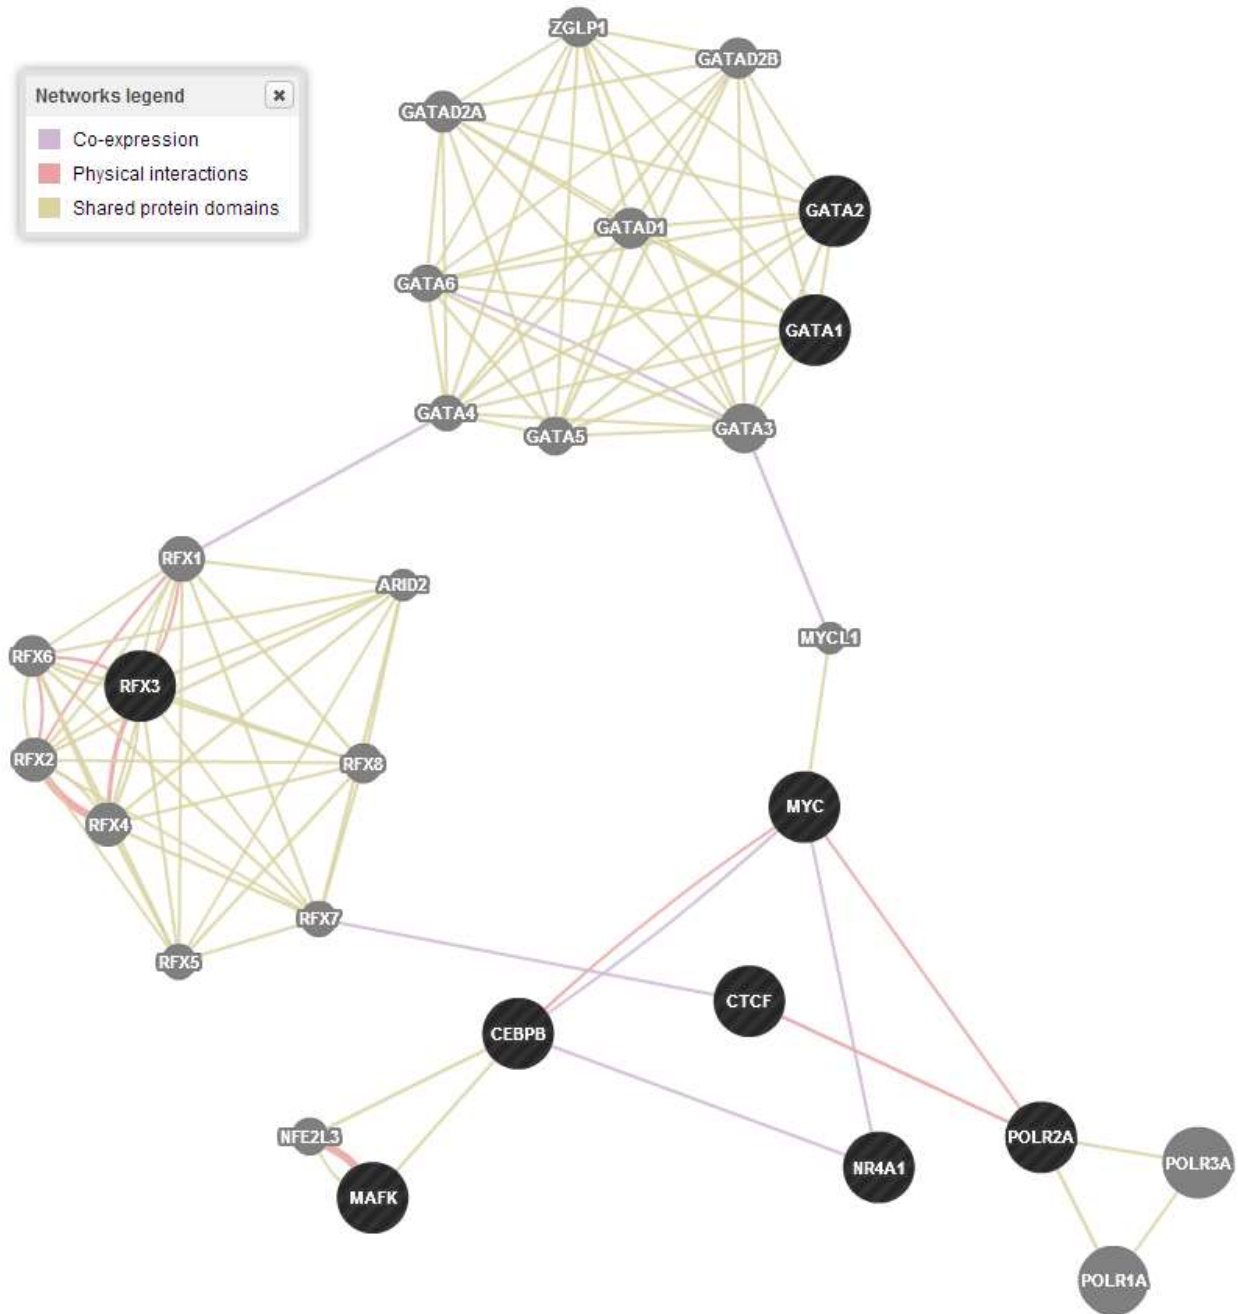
Networks legend
×
Co-expression
Physical interactions
Shared protein domains

ZGLP1
GATAD2B
GATAD2A
GATA2
GATAD1
GATA6
GATA1
GATA4
GATA5
GATA3

RFX1
ARID2
RFX6
RFX3
RFX2
RFX8
RFX4
RFX7
RFX5

MYCL1
MYC
CTCF
CEBPB
NFE2L3
MAFK
NR4A1
POLR2A
POLR3A
POLR1A